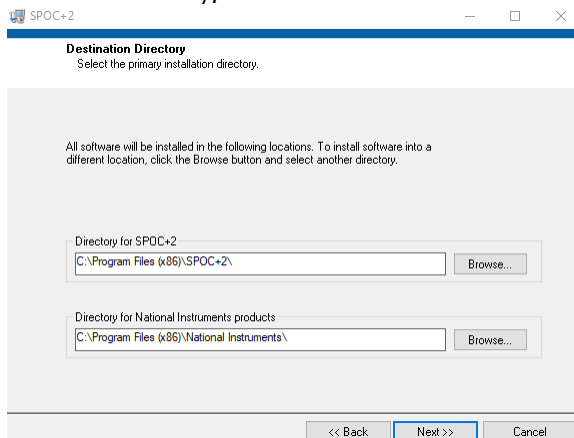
SPOC+2

Destination Directory
Select the primary installation directory.

All software will be installed in the following locations. To install software into a different location, click the Browse button and select another directory.

Directory for SPOC+2
C:\Program Files (x86)\SPOC+2\
Browse...

Directory for National Instruments products
C:\Program Files (x86)\National Instruments\
Browse...

<< Back
Next >>
Cancel